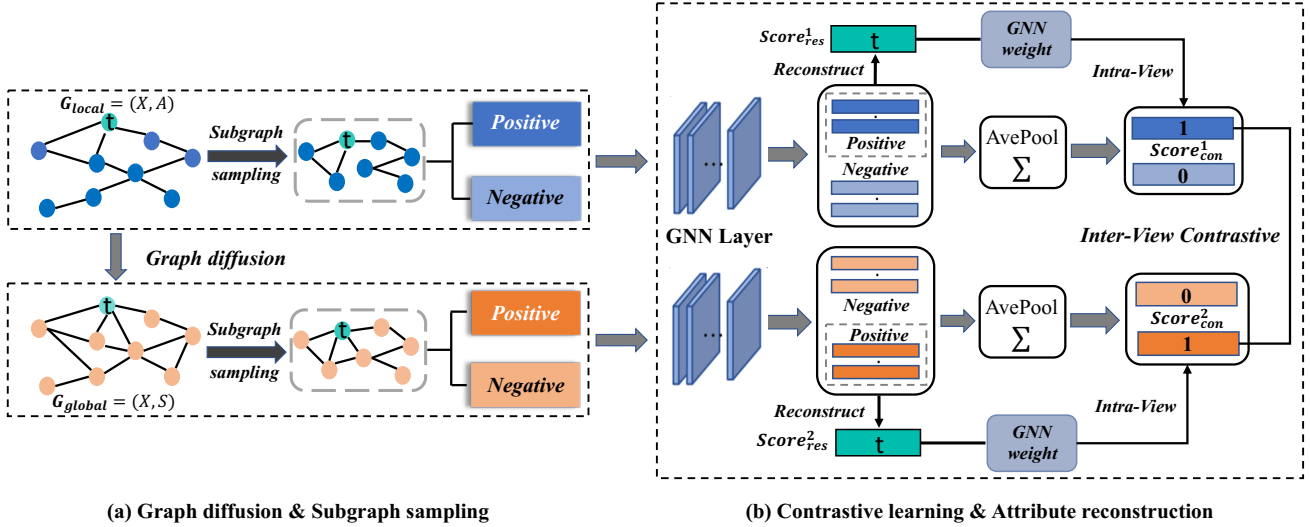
$G_{local} = (X, A)$

t

Subgraph sampling

t

Positive

Negative

Graph diffusion

t

Subgraph sampling

t

Positive

Negative

$G_{global} = (X, S)$

$Score^1_{res}$

t

GNN weight

Reconstruct

Intra-View

...

Positive

Negative

AvePool
$\sum$

1

$Score^1_{con}$

0

GNN Layer

Inter-View Contrastive

...

Negative

Positive

AvePool
$\sum$

0

$Score^2_{con}$

1

Reconstruct

Intra-View

$Score^2_{res}$

t

GNN weight

(a) Graph diffusion & Subgraph sampling

(b) Contrastive learning & Attribute reconstruction